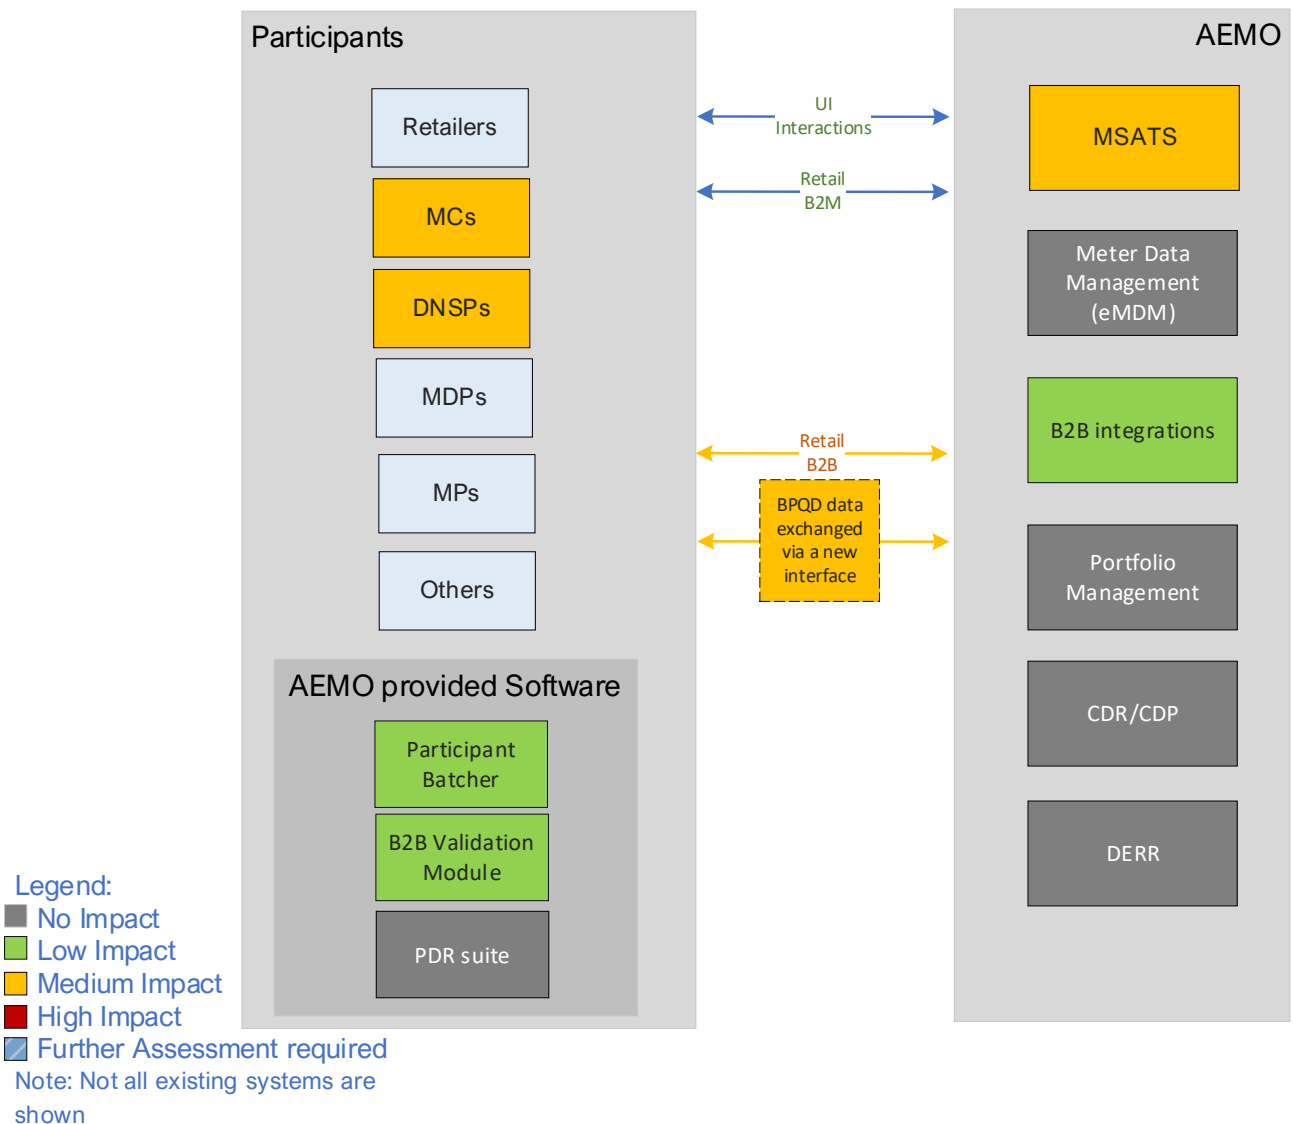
Participants

Retailers

MCs

DNSPs

MDPs

MPs

Others

AEMO provided Software

Participant Batcher

B2B Validation Module

PDR suite

UI Interactions

Retail B2M

Retail B2B

BPQD data exchanged via a new interface

AEMO

MSATS

Meter Data Management (eMDM)

B2B integrations

Portfolio Management

CDR/CDP

DERR

Legend:
No Impact
Low Impact
Medium Impact
High Impact
Further Assessment required
Note: Not all existing systems are shown